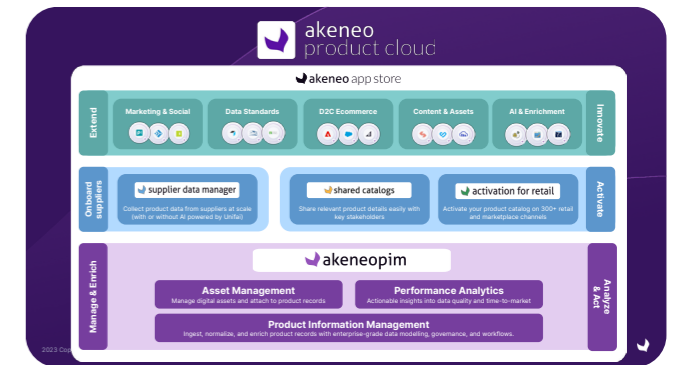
akeneo
product cloud

akeneo app store

Extend

Marketing & Social

Data Standards

D2C Ecommerce

Content & Assets

AI & Enrichment

Innovate

Onboard suppliers

supplier data manager

Collect product data from suppliers at scale (with or without AI powered by Unifai)

shared catalogs

Share relevant product details easily with key stakeholders

activation for retail

Activate your product catalog on 300+ retail and marketplace channels

Activate

Manage & Enrich

akeneopim

Asset Management

Manage digital assets and attach to product records

Performance Analytics

Actionable insights into data quality and time-to-market

Product Information Management

Ingest, normalize, and enrich product records with enterprise-grade data modelling, governance, and workflows.

Analyze & Act

2023 Cop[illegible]